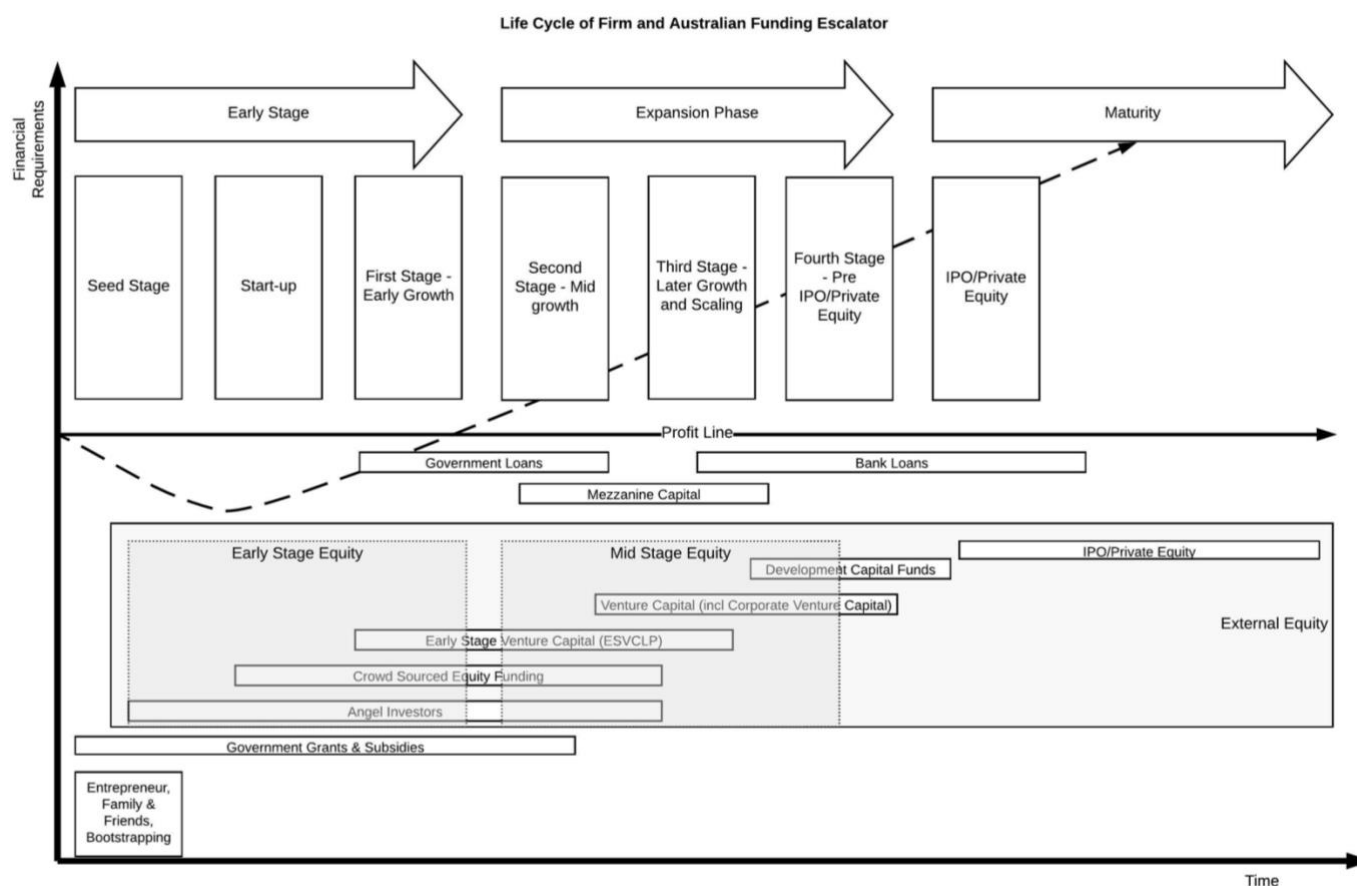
Life Cycle of Firm and Australian Funding Escalator

Financial Requirements

Early Stage

Expansion Phase

Maturity

Seed Stage

Start-up

First Stage - Early Growth

Second Stage - Mid growth

Third Stage - Later Growth and Scaling

Fourth Stage - Pre IPO/Private Equity

IPO/Private Equity

Profit Line

Government Loans

Bank Loans

Mezzanine Capital

Early Stage Equity

Mid Stage Equity

IPO/Private Equity

Development Capital Funds

Venture Capital (incl Corporate Venture Capital)

External Equity

Early Stage Venture Capital (ESVCLP)

Crowd Sourced Equity Funding

Angel Investors

Government Grants & Subsidies

Entrepreneur, Family & Friends, Bootstrapping

Time